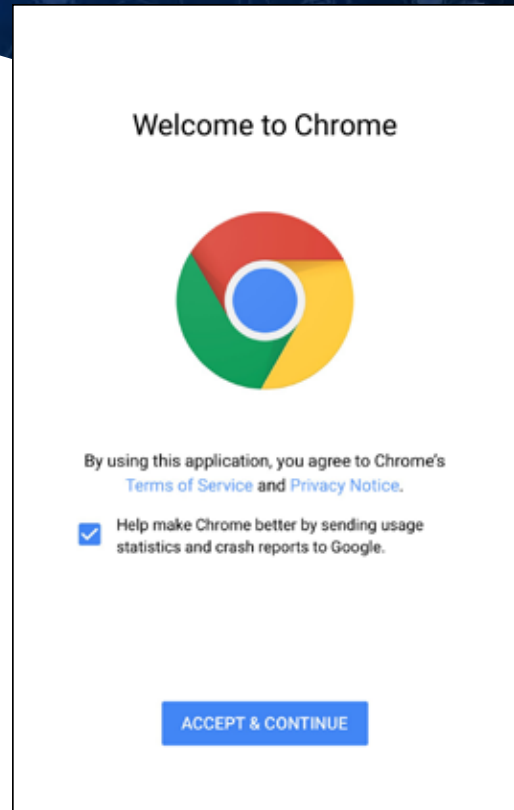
Welcome to Chrome

By using this application, you agree to Chrome's Terms of Service and Privacy Notice.

Help make Chrome better by sending usage statistics and crash reports to Google.

ACCEPT & CONTINUE